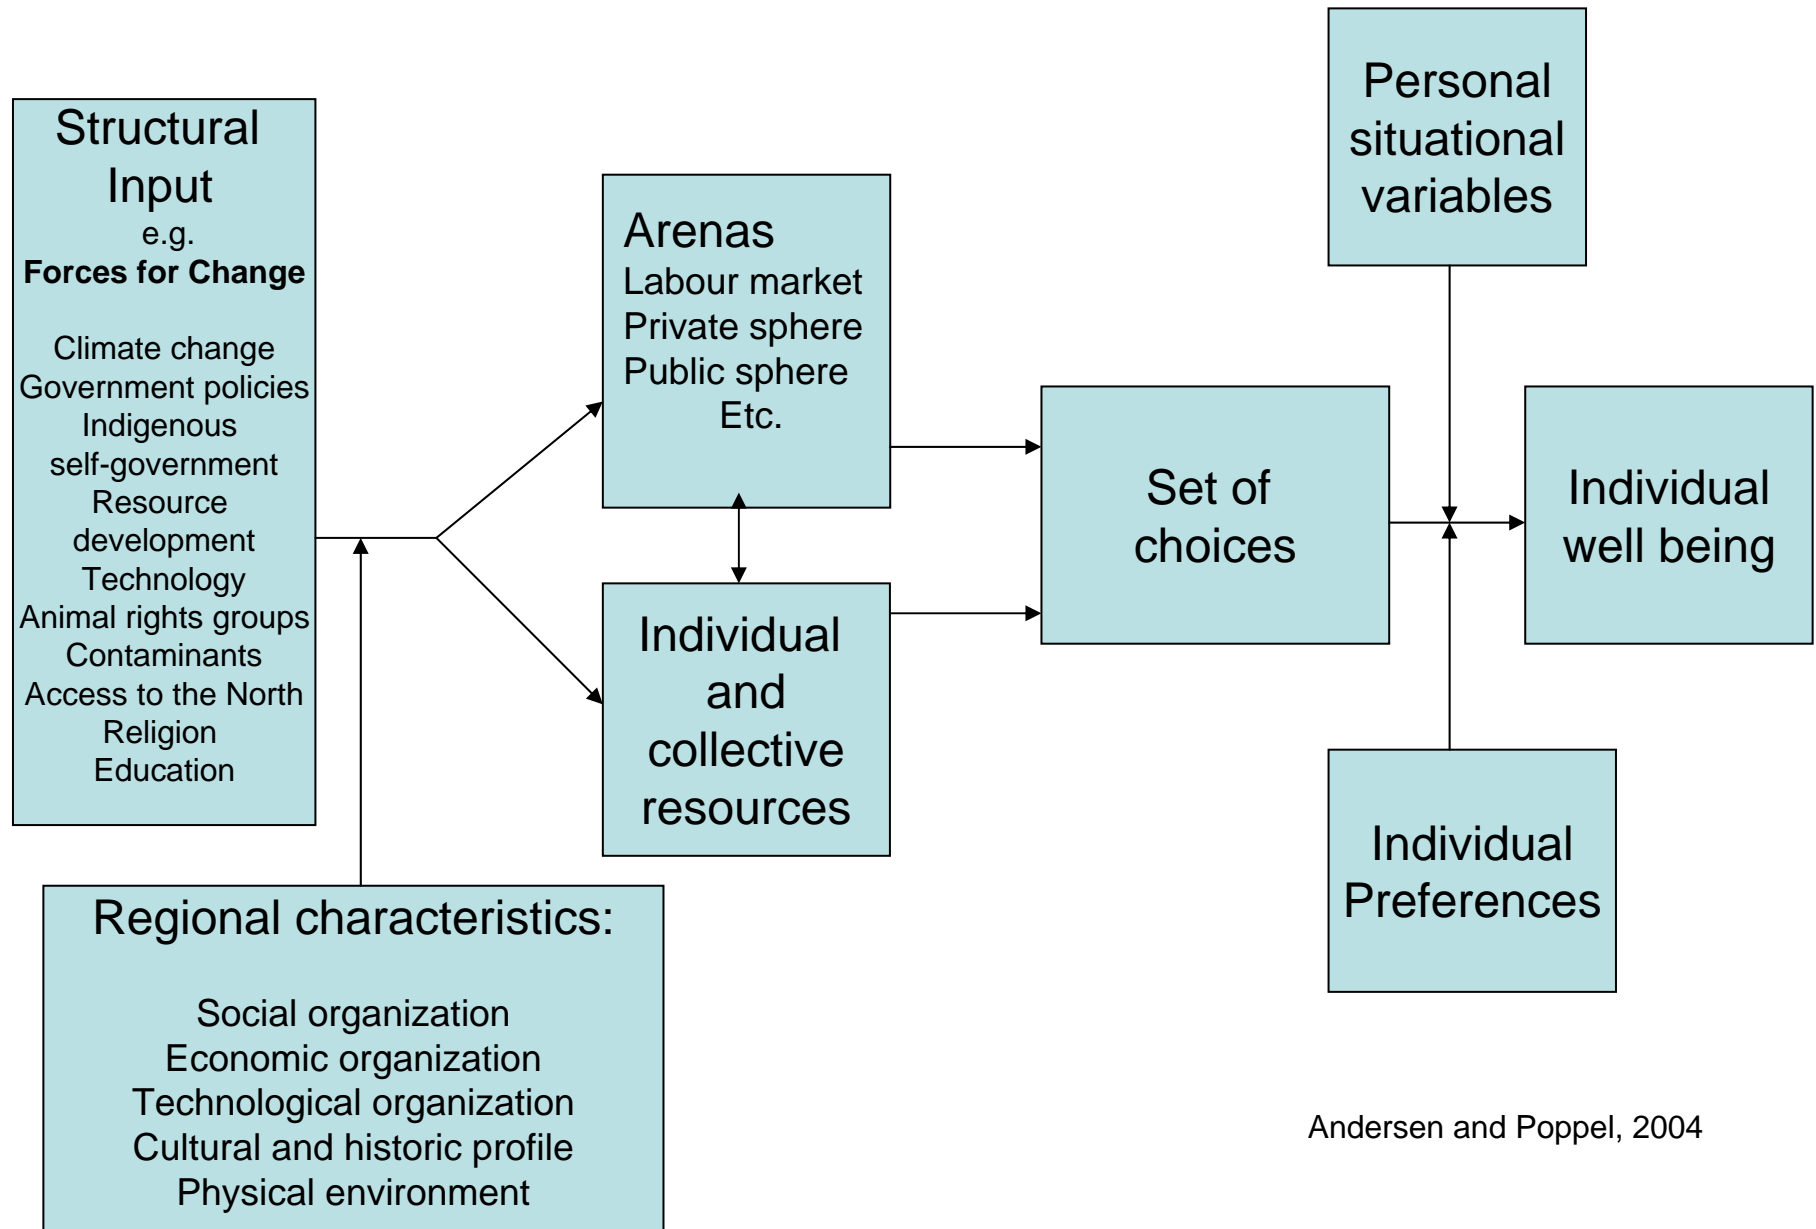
Structural Input
e.g.
**Forces for Change**

Climate change
Government policies
Indigenous self-government
Resource development
Technology
Animal rights groups
Contaminants
Access to the North
Religion
Education

Arenas
Labour market
Private sphere
Public sphere
Etc.

Individual and collective resources

Set of choices

Personal situational variables

Individual well being

Individual Preferences

Regional characteristics:

Social organization
Economic organization
Technological organization
Cultural and historic profile
Physical environment

Andersen and Poppel, 2004